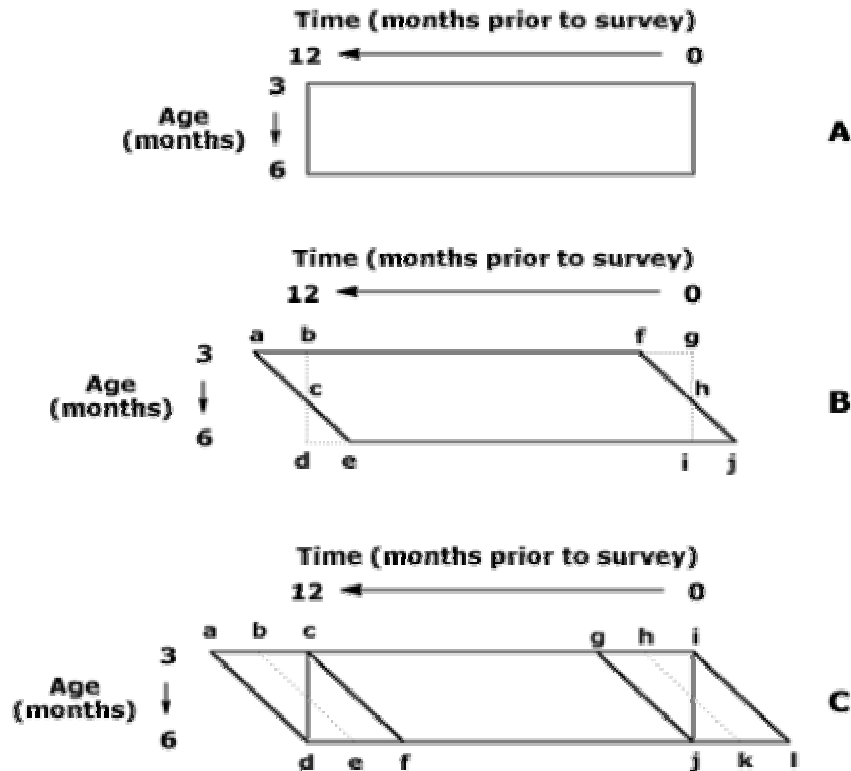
Time (months prior to survey)

12 0

3

Age (months)

6

A

Time (months prior to survey)

12 0

a b f g

3

c h

Age (months)

6

d e i j

B

Time (months prior to survey)

12 0

a b c g h i

3

Age (months)

6

d e f j k l

C